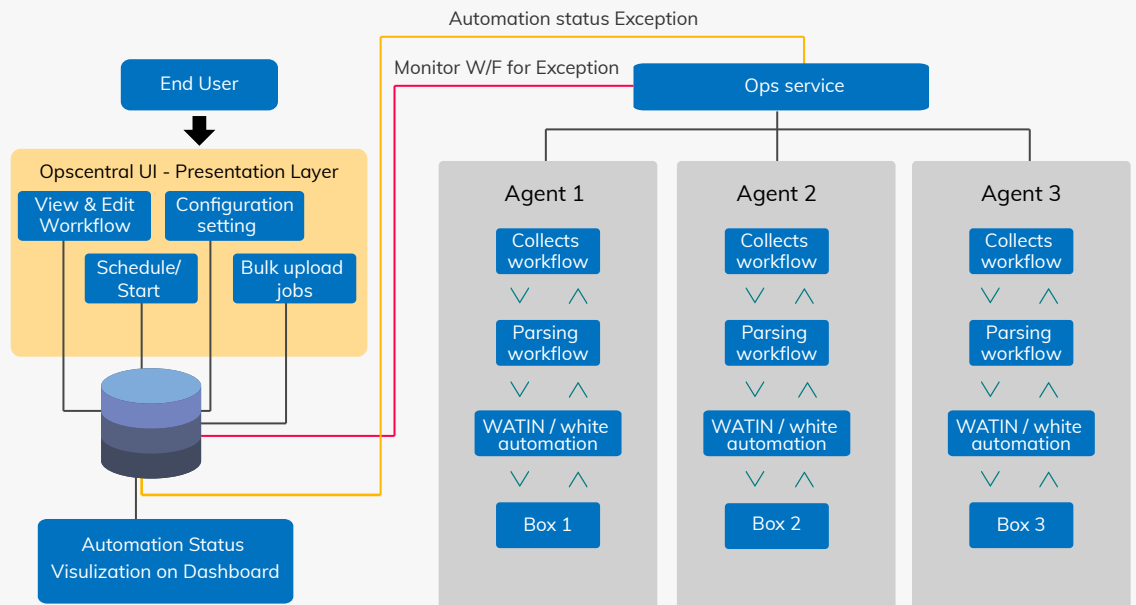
Automation status Exception

Monitor W/F for Exception

End User

Opscentral UI - Presentation Layer

View & Edit Worrkflow

Configuration setting

Schedule/ Start

Bulk upload jobs

Automation Status Visulization on Dashboard

Ops service

Agent 1

Collects workflow

Parsing workflow

WATIN / white automation

Box 1

Agent 2

Collects workflow

Parsing workflow

WATIN / white automation

Box 2

Agent 3

Collects workflow

Parsing workflow

WATIN / white automation

Box 3